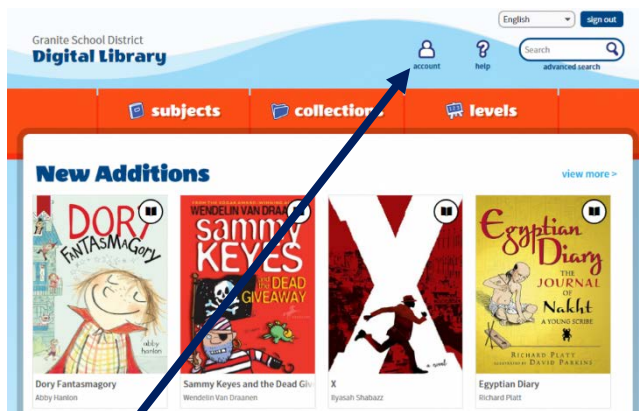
English

sign out

Granite School District
Digital Library

account

help

Search

advanced search

subjects

collections

levels

New Additions

view more >

DORY FANTASMAGORY
abby hanlon

FROM THE EDGAR AWARD-WINNING
WENDELIN VAN DRAANEN
SAMMY KEYES AND THE DEAD GIVEAWAY

X
a novel

Egyptian Diary
THE JOURNAL OF Nakht
A YOUNG SCRIBE
RICHARD PLATT
ILLUSTRATED BY DAVID PARKINS

Dory Fantasmagory
Abby Hanlon

Sammy Keyes and the Dead Gi
Wendelin Van Draanen

X
Ilyasah Shabazz

Egyptian Diary
Richard Platt